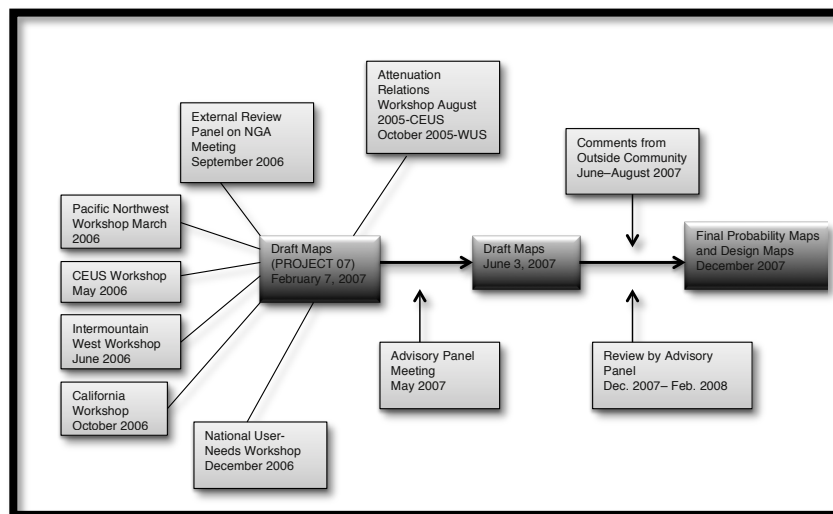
External Review Panel on NGA Meeting September 2006

Attenuation Relations Workshop August 2005-CEUS October 2005-WUS

Comments from Outside Community June–August 2007

Pacific Northwest Workshop March 2006

CEUS Workshop May 2006

Intermountain West Workshop June 2006

California Workshop October 2006

National User-Needs Workshop December 2006

Draft Maps (PROJECT 07) February 7, 2007

Draft Maps June 3, 2007

Final Probability Maps and Design Maps December 2007

Advisory Panel Meeting May 2007

Review by Advisory Panel Dec. 2007– Feb. 2008